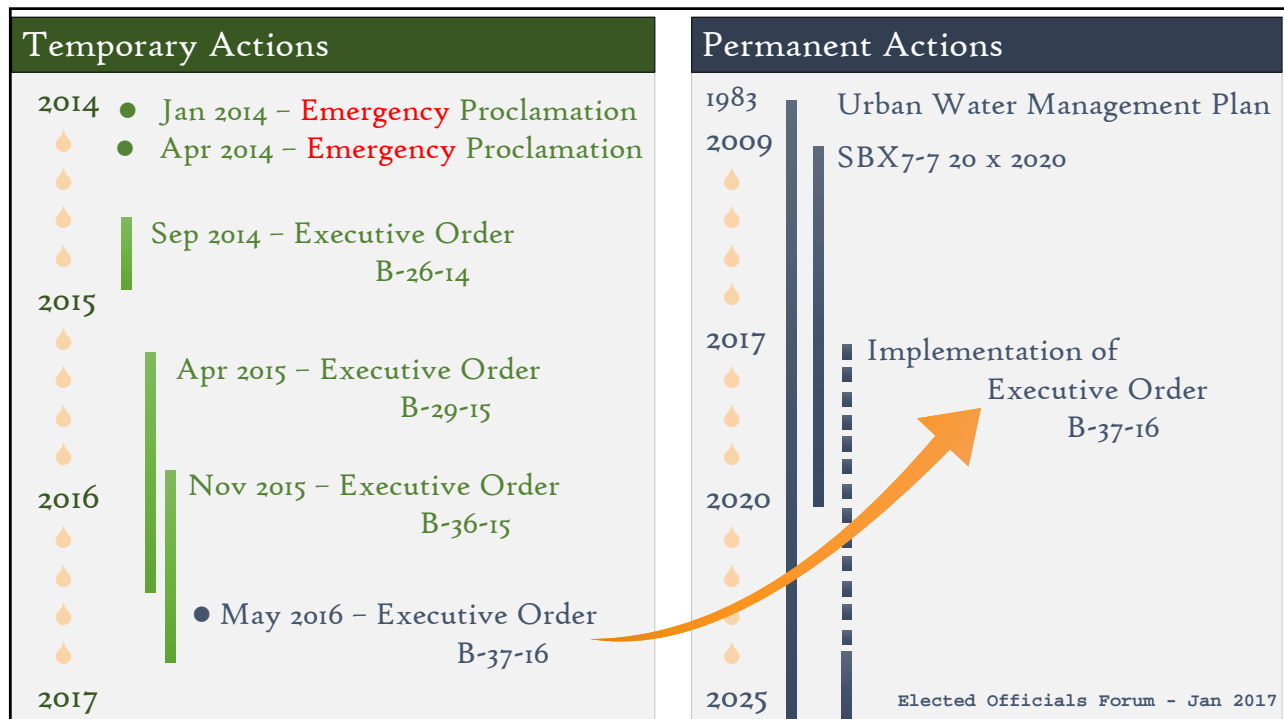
Temporary Actions

2014
Jan 2014 – Emergency Proclamation
Apr 2014 – Emergency Proclamation

Sep 2014 – Executive Order B-26-14

2015

Apr 2015 – Executive Order B-29-15

2016
Nov 2015 – Executive Order B-36-15

May 2016 – Executive Order B-37-16

2017

Permanent Actions

1983
Urban Water Management Plan
2009
SBX7-7 20 x 2020

2017
Implementation of Executive Order B-37-16

2020

2025
Elected Officials Forum - Jan 2017